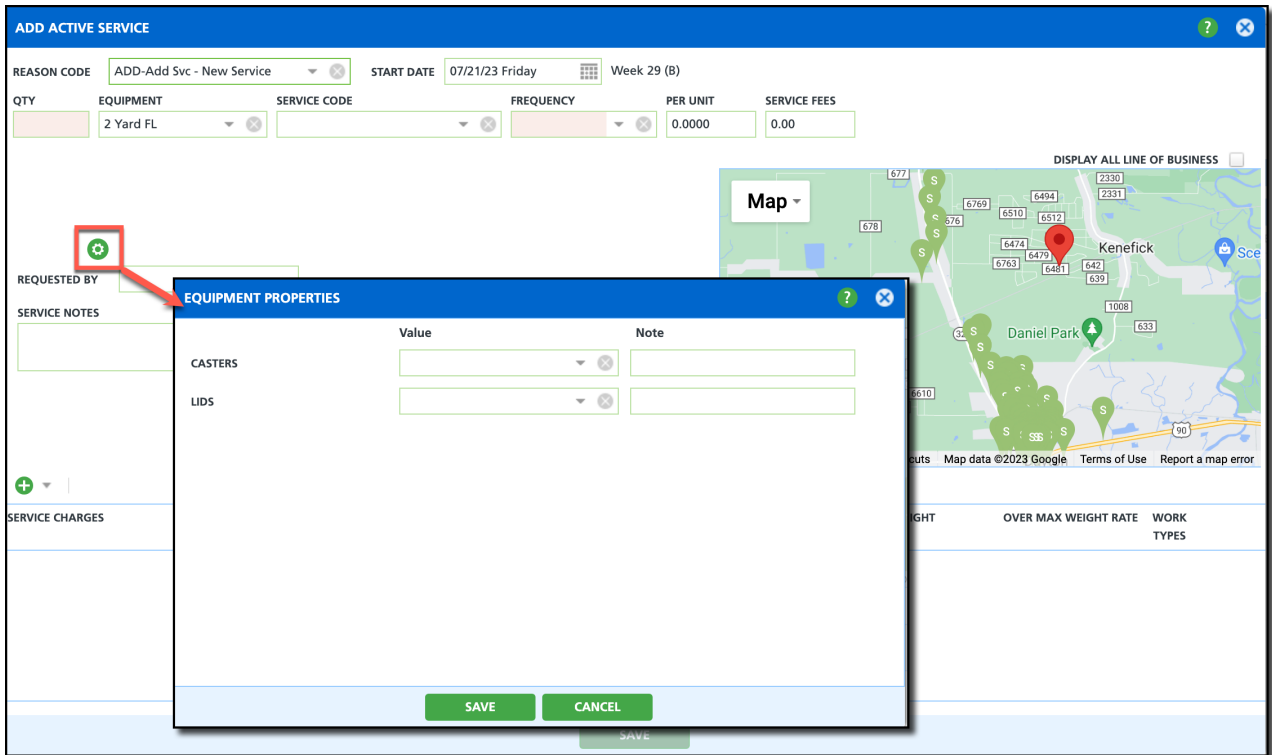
ADD ACTIVE SERVICE

REASON CODE ADD-Add Svc - New Service START DATE 07/21/23 Friday Week 29 (B)

QTY EQUIPMENT 2 Yard FL SERVICE CODE FREQUENCY PER UNIT 0.0000 SERVICE FEES 0.00

DISPLAY ALL LINE OF BUSINESS

Map

677 678 6769 6494 2330 2331 6510 6512 676 6474 6479 6763 6481 642 639 1008 633 6610 90 Kenefick Daniel Park Sce

cuts Map data ©2023 Google Terms of Use Report a map error

REQUESTED BY

SERVICE NOTES

SERVICE CHARGES

IGHT OVER MAX WEIGHT RATE WORK TYPES

EQUIPMENT PROPERTIES

| | Value | Note |
|---|---|---|
| CASTERS | | |
| LIDS | | |

SAVE CANCEL

SAVE